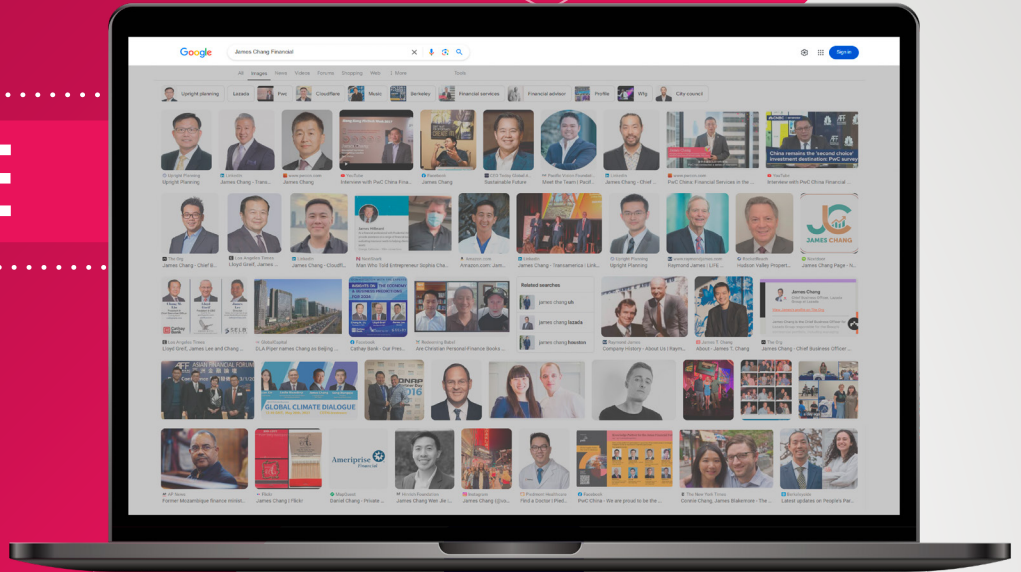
Google James Chang Financial

Sign in

All Images News Videos Forums Shopping Web More Tools

Upright planning Lazada Pwc Cloudflare Music Berkeley Financial services Financial advisor Profile Wfg City council

Upright Planning
LinkedIn James Chang - Trans...
James Chang
YouTube Interview with PwC China Fina...
Facebook James Chang
CEO Today Sustainable Future
Pacific Union Meet the Team | Pacif...
LinkedIn James Chang - Chief ...
PwC China: Financial Services in the ...
YouTube Interview with PwC China Financial ...

China remains the 'second choice' investment destination: PwC survey

The Org James Chang - Chief B...
Los Angeles Times Lloyd Greif, James ...
LinkedIn James Chang - Cloudfl...
Man Who Sold Entrepreneur Sophia Cha...
Amazon.com
LinkedIn James Chang - Transamerica | Linkl...
Upright Planning
Raymond James | LIFE ...
Hudson Valley Propert...
James Chang Page - fa...

JAMES CHANG

Los Angeles Times Lloyd Greif, James Lee and Chang ...
GlobalCapital DLA Piper names Chang as Beijing ...
Facebook Cathay Bank - Our Pres...
Are Christian Personal Finance Books ...

Related searches
james chang uh
james chang lazada
james chang boston

Company History - About Us | Raym...
About - James T. Chang
The Org James Chang - Chief Business Officer ...

James Chang

GLOBAL CLIMATE DIALOGUE

Former Mozambique finance minis...
Flickr James Chang | Flickr
Barnett Chang - Private ...
James Chang Wei Je ...
Instagram James Chang (@jcs...
Find a Doctor | Find P...
Facebook PwC China - We are proud to be the ...
The New York Times Corinna Chang, James Blakemore - The ...
Latest updates on People Par...

Ameriprise Financial